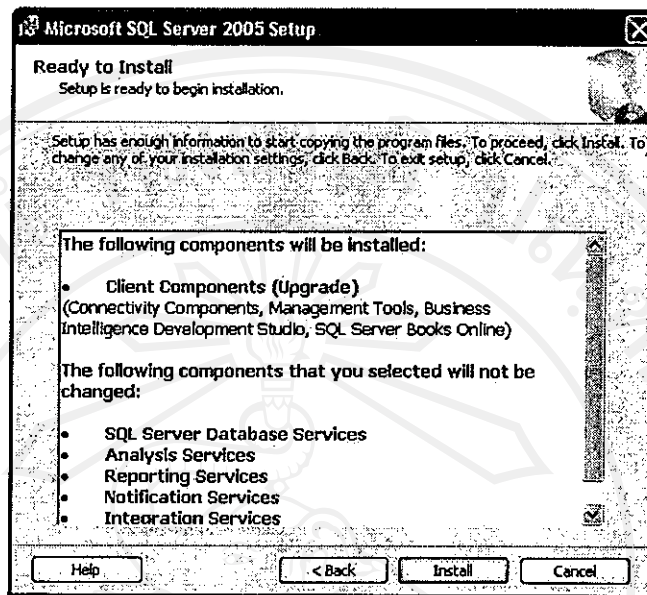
Microsoft SQL Server 2005 Setup

Ready to Install
Setup is ready to begin installation.

Setup has enough information to start copying the program files. To proceed, click Install. To change any of your installation settings, click Back. To exit setup, click Cancel.

The following components will be installed:

• Client Components (Upgrade)
(Connectivity Components, Management Tools, Business Intelligence Development Studio, SQL Server Books Online)

The following components that you selected will not be changed:

• SQL Server Database Services
• Analysis Services
• Reporting Services
• Notification Services
• Integration Services

Help
< Back
Install
Cancel